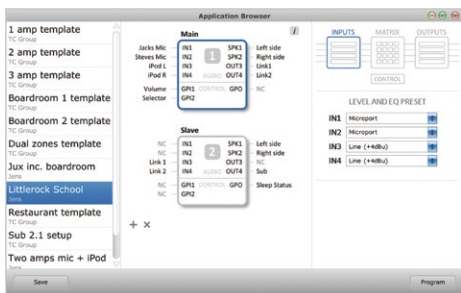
Application Browser

1 amp template
TC Group
2 amp template
TC Group
3 amp template
TC Group
Boardroom 1 template
TC Group
Boardroom 2 template
TC Group
Dual zones template
TC Group
Jux inc. boardroom
Jens
Littlerock School
Jens
Restaurant template
TC Group
Sub 2.1 setup
TC Group
Two amps mic + iPod
Jens

+ ×

Main
i
Jacks Mic IN1 SPK1 Left side
Steves Mic IN2 SPK2 Right side
iPod L IN3 1 OUT3 Link1
iPod R IN4 AUDIO OUT4 Link2
Volume GPI1 CONTROL GPO NC
Selector GPI2

Slave
NC IN1 SPK1 Left side
NC IN2 SPK2 Right side
Link 1 IN3 2 OUT3 NC
Link 2 IN4 AUDIO OUT4 Sub
NC GPI1 CONTROL GPO Sleep Status
NC GPI2

INPUTS MATRIX OUTPUTS
CONTROL

LEVEL AND EQ PRESET
IN1 Microport
IN2 Microport
IN3 Line (+4dBu)
IN4 Line (+4dBu)

Save
Program